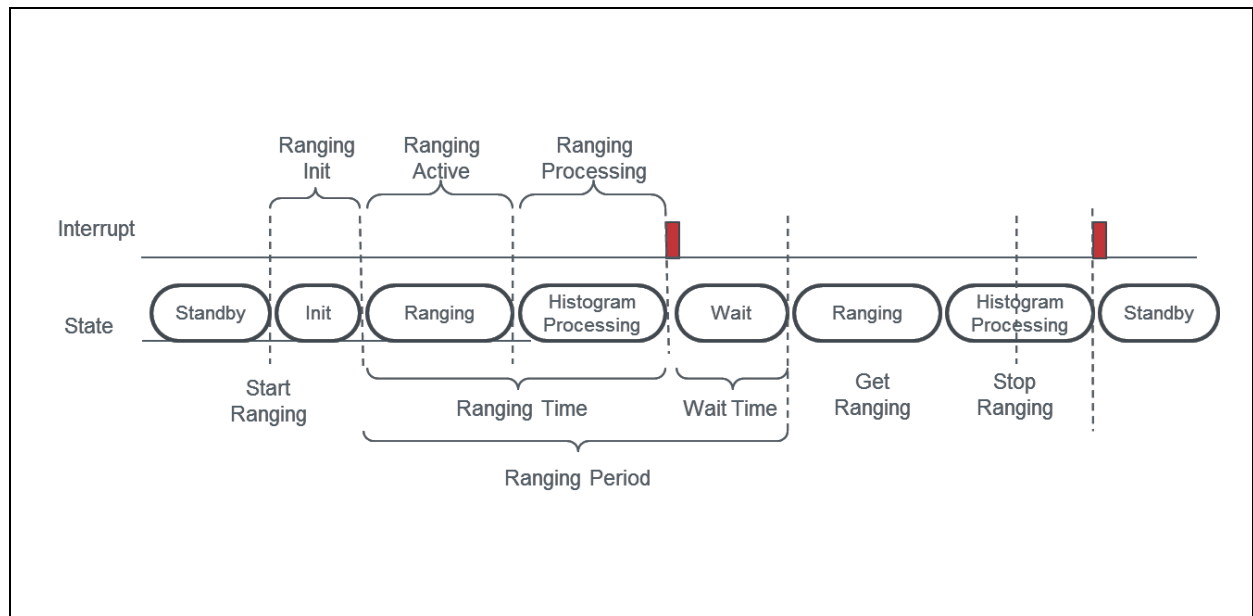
Ranging Init

Ranging Active

Ranging Processing

Interrupt

State

Standby

Init

Ranging

Histogram Processing

Wait

Ranging

Histogram Processing

Standby

Start Ranging

Ranging Time

Wait Time

Get Ranging

Stop Ranging

Ranging Period